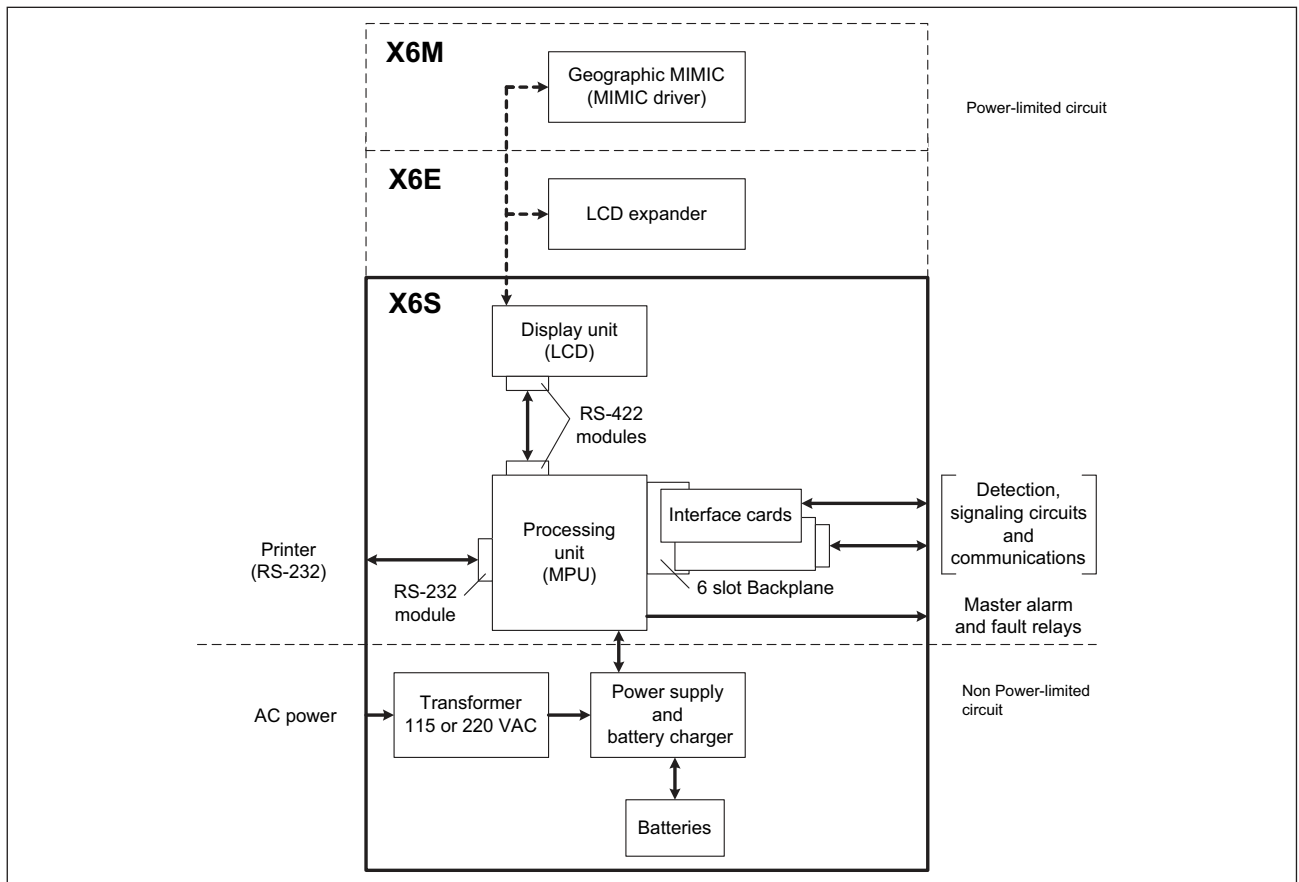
X6M

Geographic MIMIC (MIMIC driver)

Power-limited circuit

X6E

LCD expander

X6S

Display unit (LCD)

RS-422 modules

Processing unit (MPU)

Interface cards

Detection, signaling circuits and communications

Printer (RS-232)

RS-232 module

6 slot Backplane

Master alarm and fault relays

AC power

Transformer 115 or 220 VAC

Power supply and battery charger

Non Power-limited circuit

Batteries